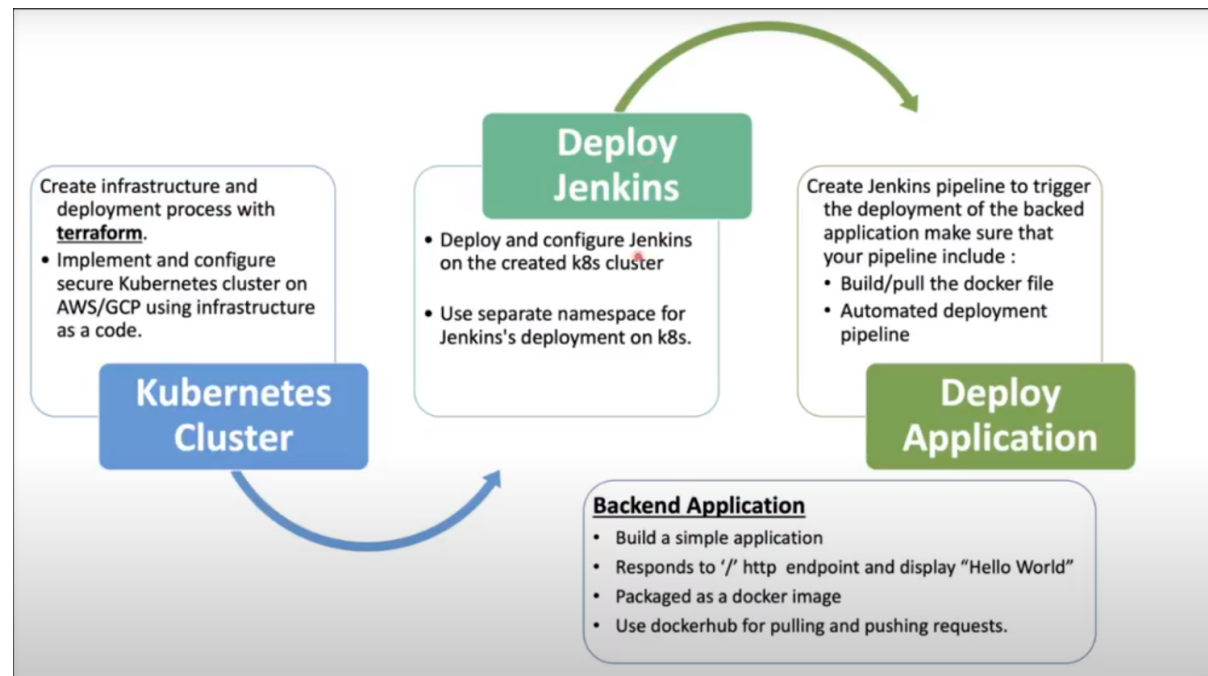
Create infrastructure and deployment process with **terraform**.

- Implement and configure secure Kubernetes cluster on AWS/GCP using infrastructure as a code.

Kubernetes Cluster

Deploy Jenkins

- Deploy and configure Jenkins on the created k8s cluster
- Use separate namespace for Jenkins's deployment on k8s.

Create Jenkins pipeline to trigger the deployment of the backed application make sure that your pipeline include :

- Build/pull the docker file
- Automated deployment pipeline

Deploy Application

Backend Application

- Build a simple application
- Responds to '/' http endpoint and display "Hello World"
- Packaged as a docker image
- Use dockerhub for pulling and pushing requests.